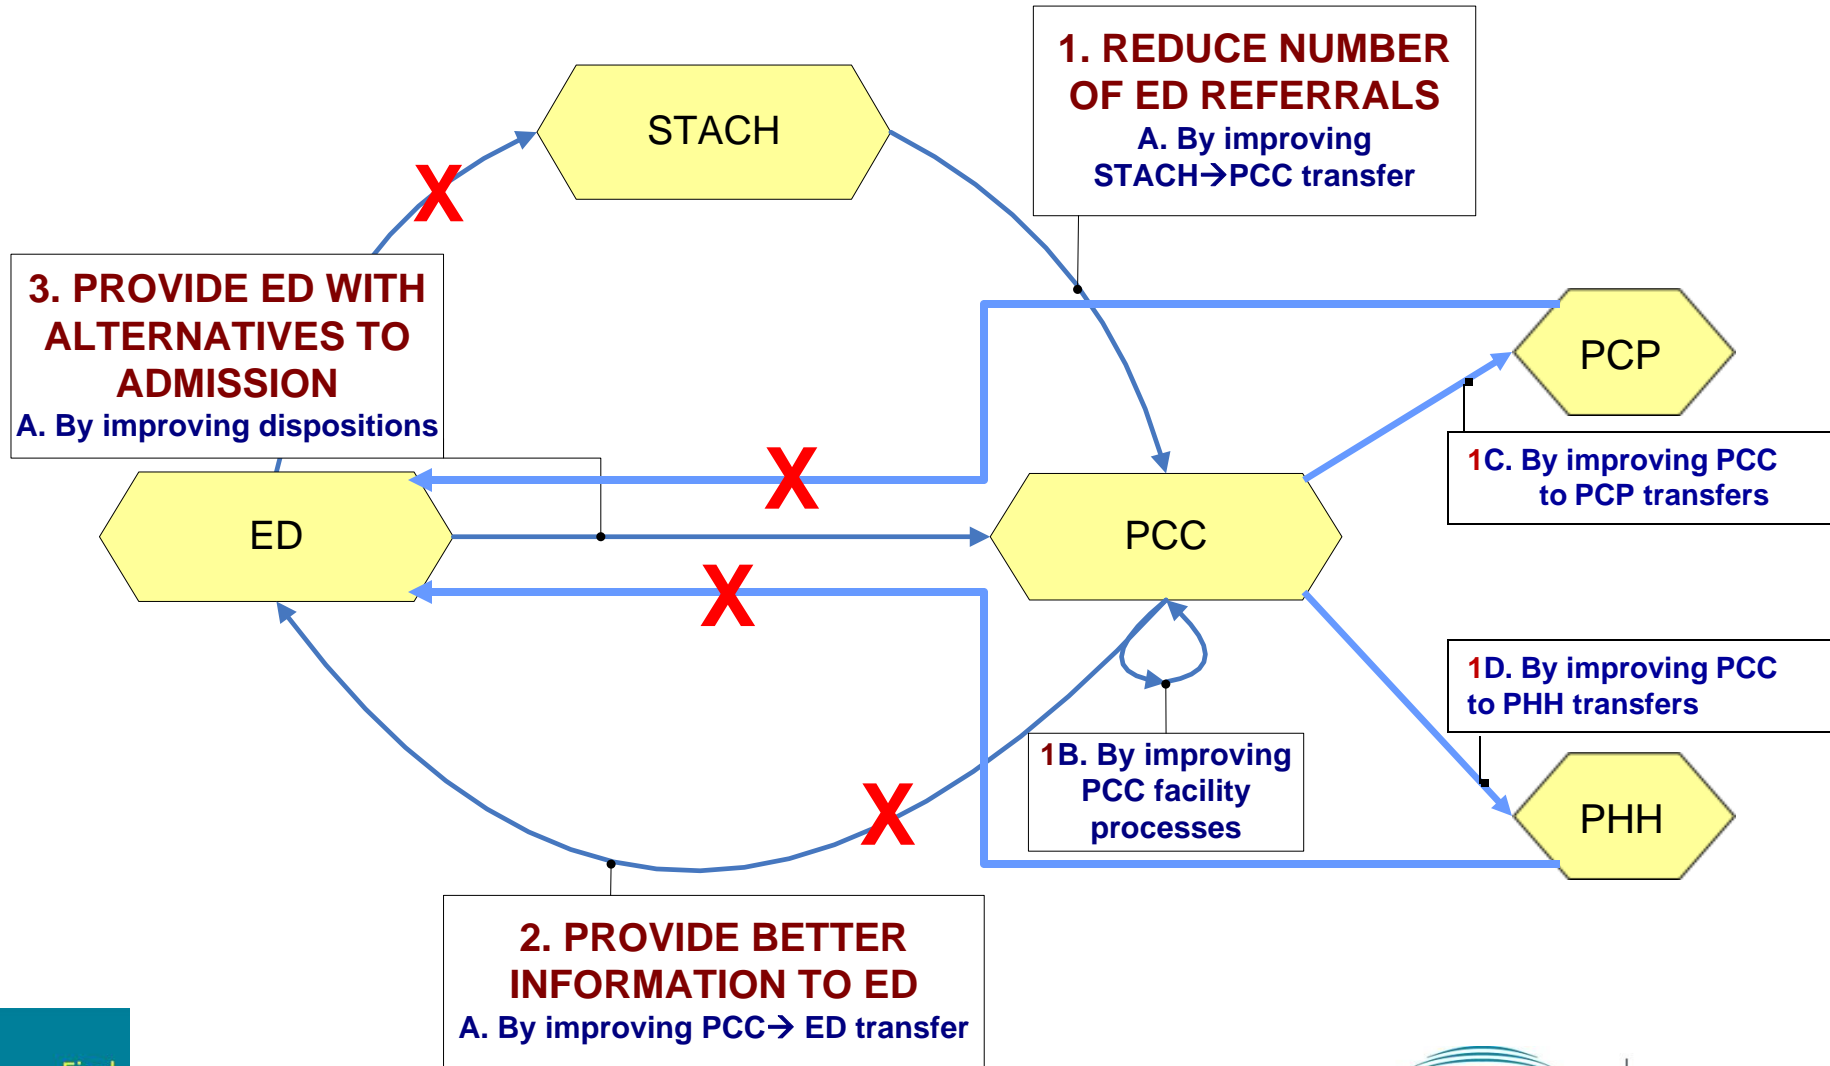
STACH

1. REDUCE NUMBER OF ED REFERRALS
A. By improving STACH→PCC transfer

3. PROVIDE ED WITH ALTERNATIVES TO ADMISSION
A. By improving dispositions

PCP

X

1C. By improving PCC to PCP transfers

ED

PCC

X

1D. By improving PCC to PHH transfers

X

1B. By improving PCC facility processes

PHH

X

2. PROVIDE BETTER INFORMATION TO ED
A. By improving PCC→ ED transfer

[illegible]